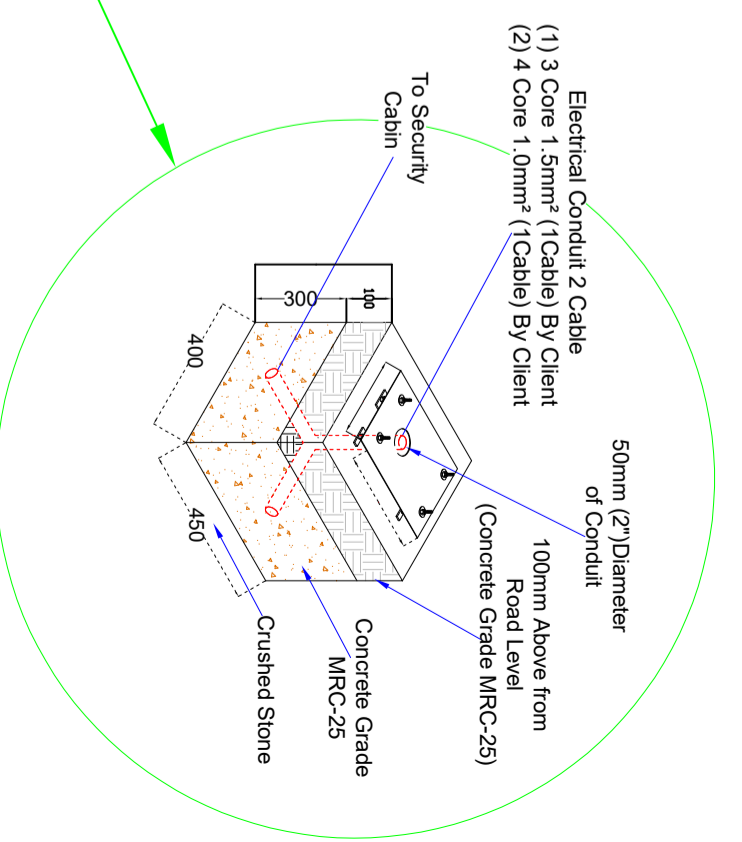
Electrical Conduit 2 Cable
(1) 3 Core 1.5mm$^2$ (1Cable) By Client
(2) 4 Core 1.0mm$^2$ (1Cable) By Client

To Security
Cabin

300
100
400
450

50mm (2")Diameter
of Conduit

100mm Above from
Road Level
(Concrete Grade MRC-25)

Concrete Grade
MRC-25

Crushed Stone